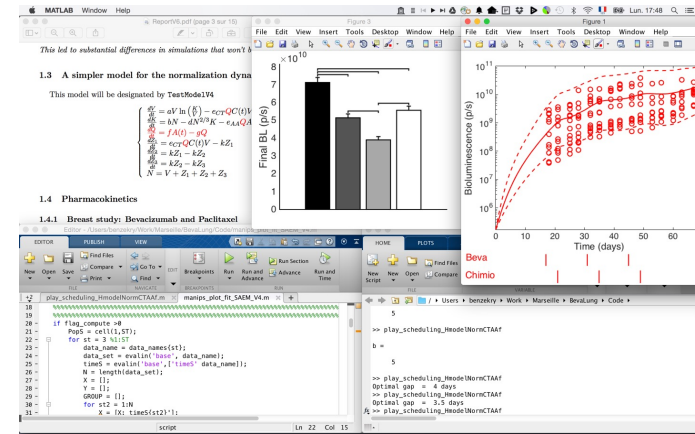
MATLAB Window Help

Lun. 17:48

ReportV6.pdf (page 3 sur 15)

This led to substantial differences in simulations that won't b

1.3 A simpler model for the normalization dyna

This model will be designated by TestModelV4

$\frac{dV}{dt} = aV\ln\left(\frac{K}{V}\right) - e_{CT}QC(t)V$
$\frac{dK}{dt} = bN - dN^{2/3}K - e_{AA}QA$
$\frac{dQ}{dt} = fA(t) - gQ$
$\frac{dZ_1}{dt} = e_{CT}QC(t)V - kZ_1$
$\frac{dZ_2}{dt} = kZ_1 - kZ_2$
$\frac{dZ_3}{dt} = kZ_2 - kZ_3$
$N = V + Z_1 + Z_2 + Z_3$

1.4 Pharmacokinetics

1.4.1 Breast study: Bevacizumab and Paclitaxel

Figure 3

File Edit View Insert Tools Desktop Window Help

$\times 10^{10}$

8
7
6
5
4
3
2
1
0

Final BL (p/s)

Figure 1

File Edit View Insert Tools Desktop Window Help

$10^{11}$
$10^{10}$
$10^{9}$
$10^{8}$
$10^{7}$
$10^{6}$

Bioluminescence (p/s)

0 10 20 30 40 50 60

Time (days)

Beva

Chimio

Editor - /Users/benzekry/Work/Marseille/BevaLung/Code/manips_plot_fit_SAEM_V4.m

EDITOR PUBLISH VIEW

New Open Save Find Files Compare Print Go To Find Comment Indent EDIT Breakpoints Run Run and Advance Run Section Advance Run and Time

FILE NAVIGATE BREAKPOINTS RUN

play_scheduling_HmodelNormCTAAf.m manips_plot_fit_SAEM_V4.m +

18 %%%%%%%%%%%%%%%%%%%%%%%%%%%%%%%%%%%%%%%%%%
19
20 - if flag_compute >0
21 - PopS = cell(1,ST);
22 - for st = 3 %1:ST
23 - data_name = data_names{st};
24 - data_set = evalin('base', data_name);
25 - timeS = evalin('base',['timeS' data_name]);
26 - N = length(data_set);
27 - X = [];
28 - Y = [];
29 - GROUP = [];
30 - for st2 = 1:N
31 - X = [X; timeS{st2}'];

script Ln 22 Col 15

HOME PLOTS

New Script New Open Find Files Compare

FILE

/ Users benzekry Work Marseille BevaLung Code

5

>> play_scheduling_HmodelNormCTAAf

b =

5

>> play_scheduling_HmodelNormCTAAf
Optimal gap = 4 days
>> play_scheduling_HmodelNormCTAAf
Optimal gap = 3.5 days
>> play_scheduling_HmodelNormCTAAf